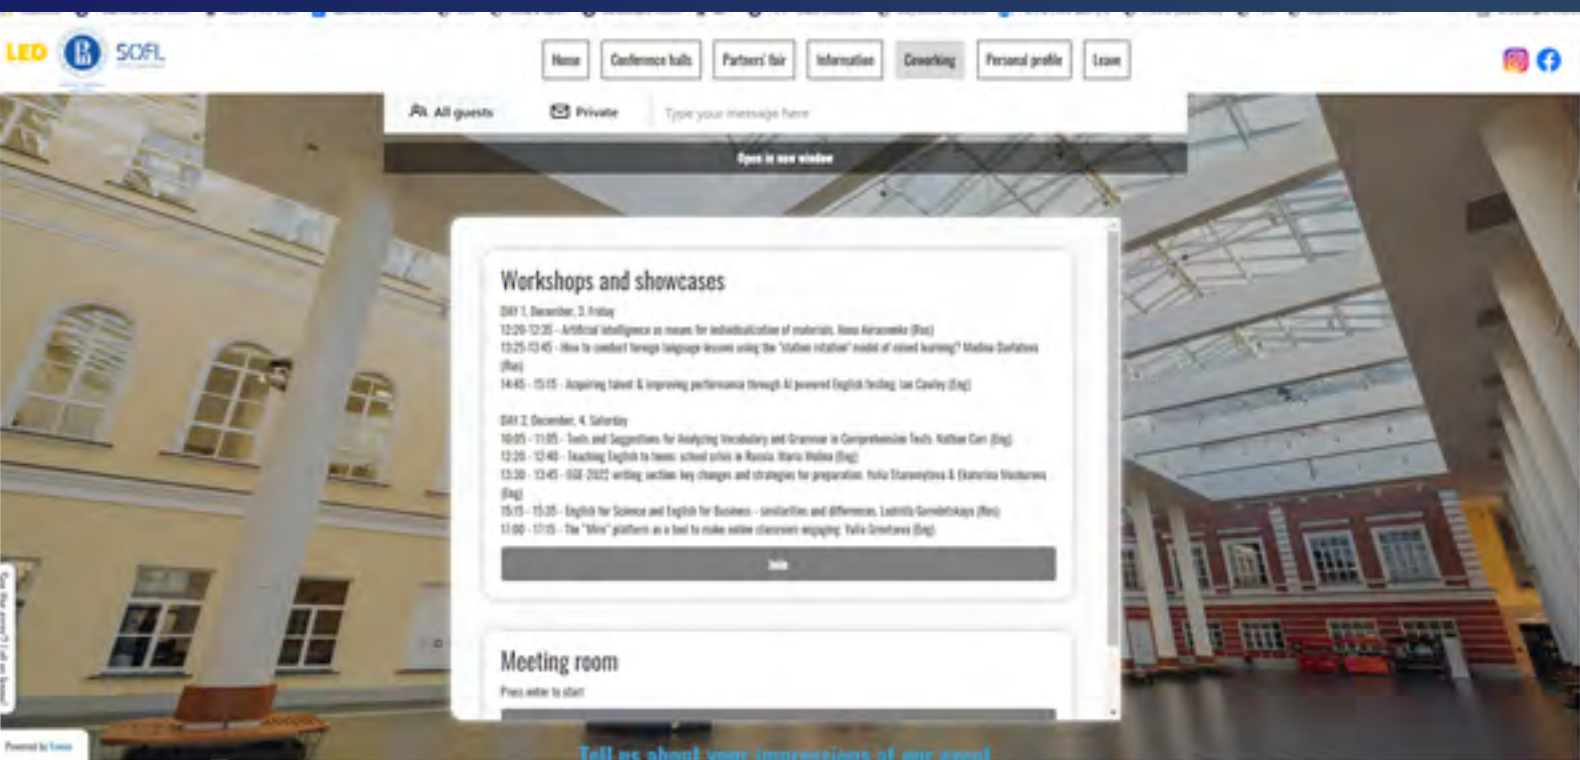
LED SOFL

Home | Conference halls | Partners' fair | Information | Coworking | Personal profile | Leave

All guests | Private | Type your message here

Open in new window

Workshops and showcases

DAY 1, December, 3, Friday
12:20-12:35 - Artificial intelligence as means for individualization of materials. Anna Airapetyan (Rus)
13:25-13:45 - How to conduct foreign language lessons using the "station rotation" model of mixed learning? Madina Dzhabieva (Rus)
14:45 - 15:15 - Acquiring talent & improving performance through AI powered English testing. Ian Cawley (Eng)

DAY 2, December, 4, Saturday
10:05 - 11:05 - Tests and Suggestions for Analyzing Vocabulary and Grammar in Comprehension Tests. Nathan Carr (Eng)
12:20 - 12:40 - Teaching English to teens: school crisis in Russia. Maria Molina (Eng)
13:30 - 13:45 - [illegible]-2022 writing section: key changes and strategies for preparation. Yulia Staroverova & Ekaterina Nechaeva (Eng)
15:15 - 15:35 - English for Science and English for Business - similarities and differences. Ludmila Gorodetskaya (Rus)
17:00 - 17:15 - The "Miro" platform as a tool to make online classroom engaging. Yulia Grosheva (Eng)

Join

Meeting room
Press enter to start

Powered by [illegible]

Tell us about your impressions of our event